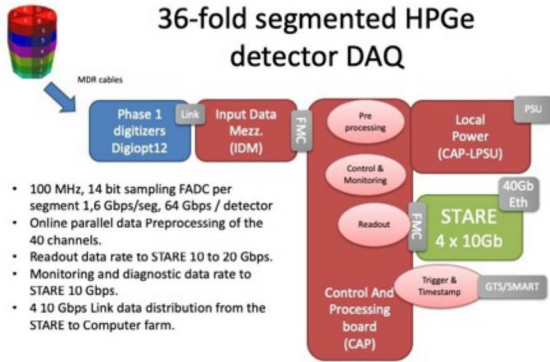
36-fold segmented HPGe detector DAQ

MDR cables

Phase 1 digitizers Digiopt12

Link

Input Data Mezz. (IDM)

FMC

Pre processing

Control & Monitoring

Readout

Trigger & Timestamp

Control And Processing board (CAP)

Local Power (CAP-LPSU)

PSU

40Gb Eth

FMC

STARE 4 x 10Gb

GTS/SMART

• 100 MHz, 14 bit sampling FADC per segment 1,6 Gbps/seg, 64 Gbps / detector
• Online parallel data Preprocessing of the 40 channels.
• Readout data rate to STARE 10 to 20 Gbps.
• Monitoring and diagnostic data rate to STARE 10 Gbps.
• 4 10 Gbps Link data distribution from the STARE to Computer farm.